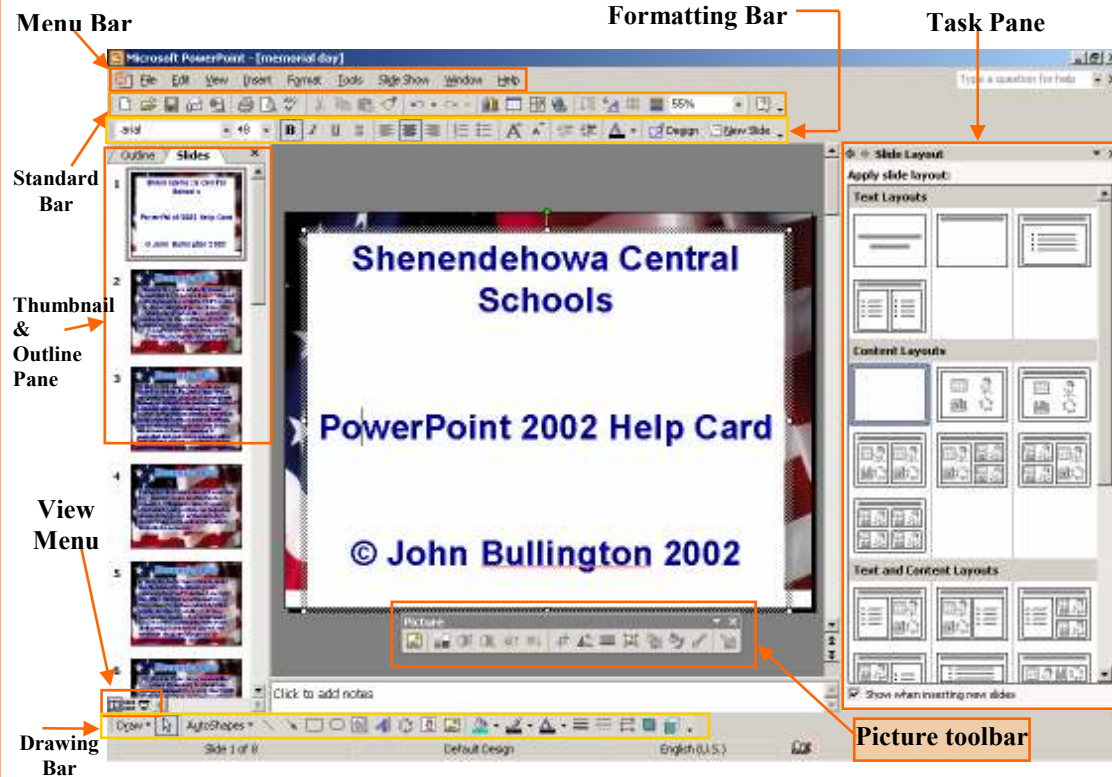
Menu Bar

Formatting Bar

Task Pane

Microsoft PowerPoint - [memorial day]

File Edit View Insert Format Tools Slide Show Window Help

Type a question for help

55%

Arial 48 B I U A Design New Slide

Outline Slides

Standard Bar

Thumbnail & Outline Pane

1 2 3 4 5 6

Shenendehowa Central Schools

PowerPoint 2002 Help Card

© John Bullington 2002

Slide Layout

Apply slide layout:

Text Layouts

Content Layouts

Text and Content Layouts

Show when inserting new slides

Picture

Click to add notes

View Menu

Draw AutoShapes

Drawing Bar

Slide 1 of 8 Default Design English (U.S.)

Picture toolbar